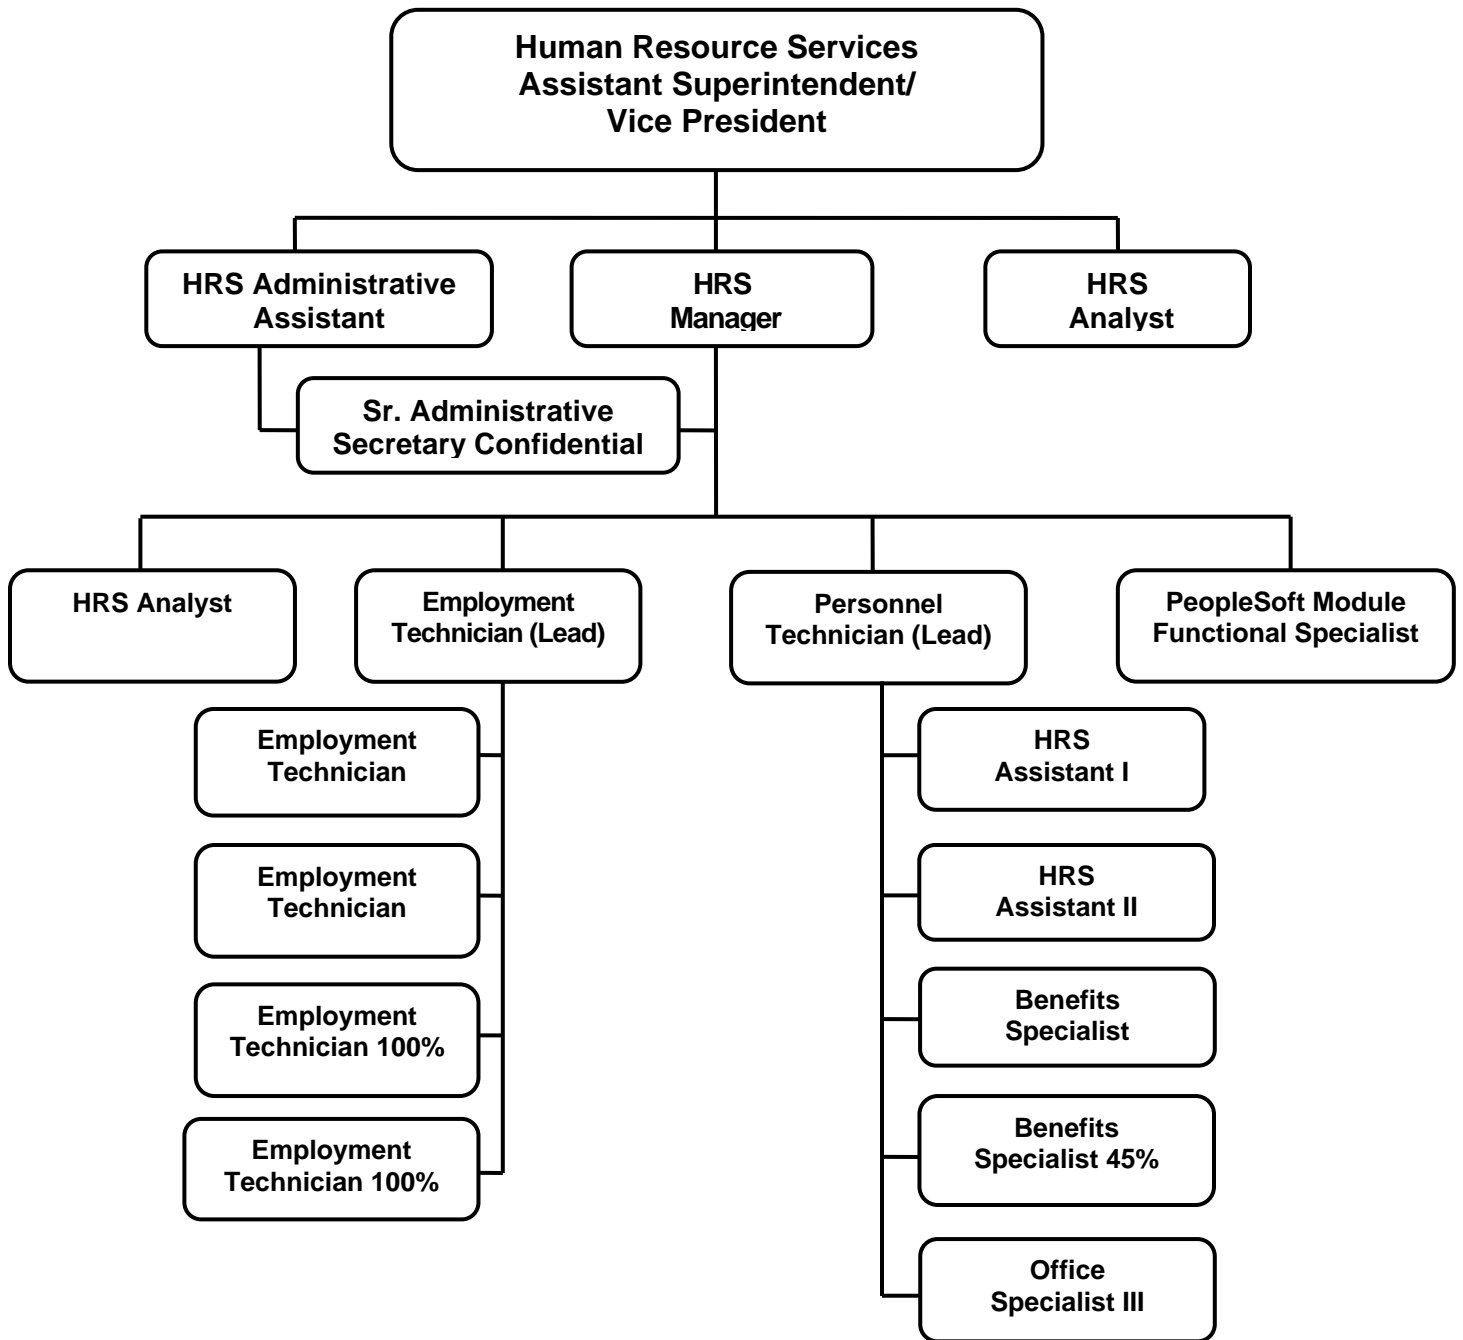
Human Resource Services
Assistant Superintendent/
Vice President

HRS Administrative Assistant

HRS Manager

HRS Analyst

Sr. Administrative Secretary Confidential

HRS Analyst

Employment Technician (Lead)

Personnel Technician (Lead)

PeopleSoft Module Functional Specialist

Employment Technician

Employment Technician

Employment Technician 100%

Employment Technician 100%

HRS Assistant I

HRS Assistant II

Benefits Specialist

Benefits Specialist 45%

Office Specialist III